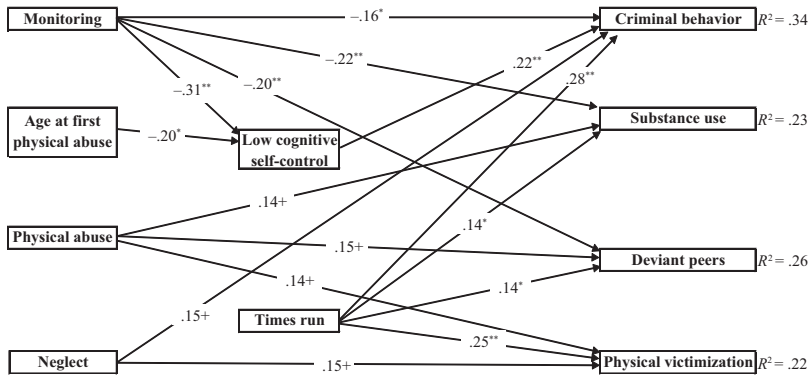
Monitoring

Age at first physical abuse

Physical abuse

Neglect

Low cognitive self-control

Times run

Criminal behavior $R^2 = .34$

Substance use $R^2 = .23$

Deviant peers $R^2 = .26$

Physical victimization $R^2 = .22$

$-.16^{*}$

$-.22^{**}$

$-.31^{**}$

$-.20^{**}$

$-.20^{*}$

$.22^{**}$

$.28^{**}$

.14+

$.14^{*}$

.15+

.14+

$.14^{*}$

.15+

$.25^{**}$

.15+